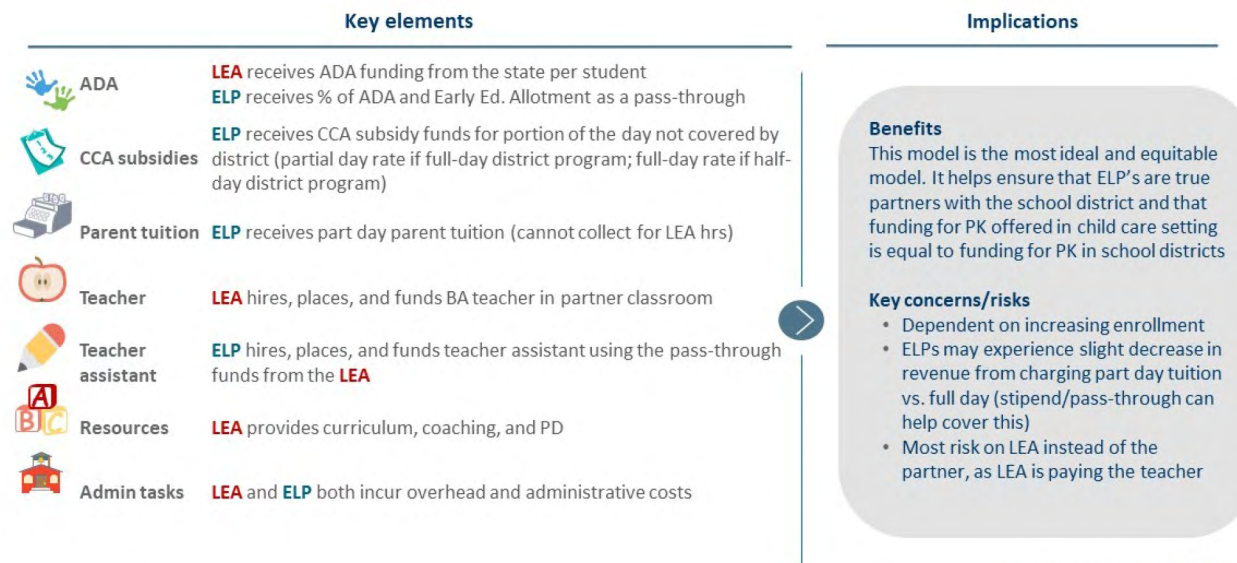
Key elements

Implications

ADA — LEA receives ADA funding from the state per student
ELP receives % of ADA and Early Ed. Allotment as a pass-through

CCA subsidies — ELP receives CCA subsidy funds for portion of the day not covered by district (partial day rate if full-day district program; full-day rate if half-day district program)

Parent tuition — ELP receives part day parent tuition (cannot collect for LEA hrs)

Teacher — LEA hires, places, and funds BA teacher in partner classroom

Teacher assistant — ELP hires, places, and funds teacher assistant using the pass-through funds from the LEA

Resources — LEA provides curriculum, coaching, and PD

Admin tasks — LEA and ELP both incur overhead and administrative costs

Benefits
This model is the most ideal and equitable model. It helps ensure that ELP's are true partners with the school district and that funding for PK offered in child care setting is equal to funding for PK in school districts

Key concerns/risks
• Dependent on increasing enrollment
• ELPs may experience slight decrease in revenue from charging part day tuition vs. full day (stipend/pass-through can help cover this)
• Most risk on LEA instead of the partner, as LEA is paying the teacher

A
B C